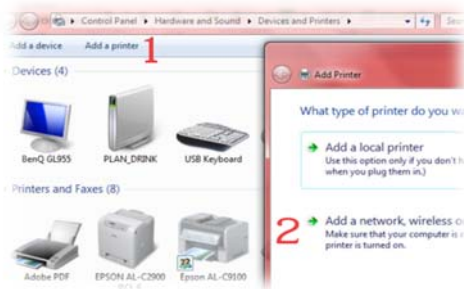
Control Panel ▸ Hardware and Sound ▸ Devices and Printers ▸

Add a device Add a printer 1

Devices (4)

BenQ GL955 PLAN_DRINK USB Keyboard

Printers and Faxes (8)

Adobe PDF EPSON AL-C2900 Epson AL-C9100

Add Printer

What type of printer do you wa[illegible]

Add a local printer
Use this option only if you don't h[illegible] when you plug them in.)

2 Add a network, wireless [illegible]
Make sure that your computer is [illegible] printer is turned on.